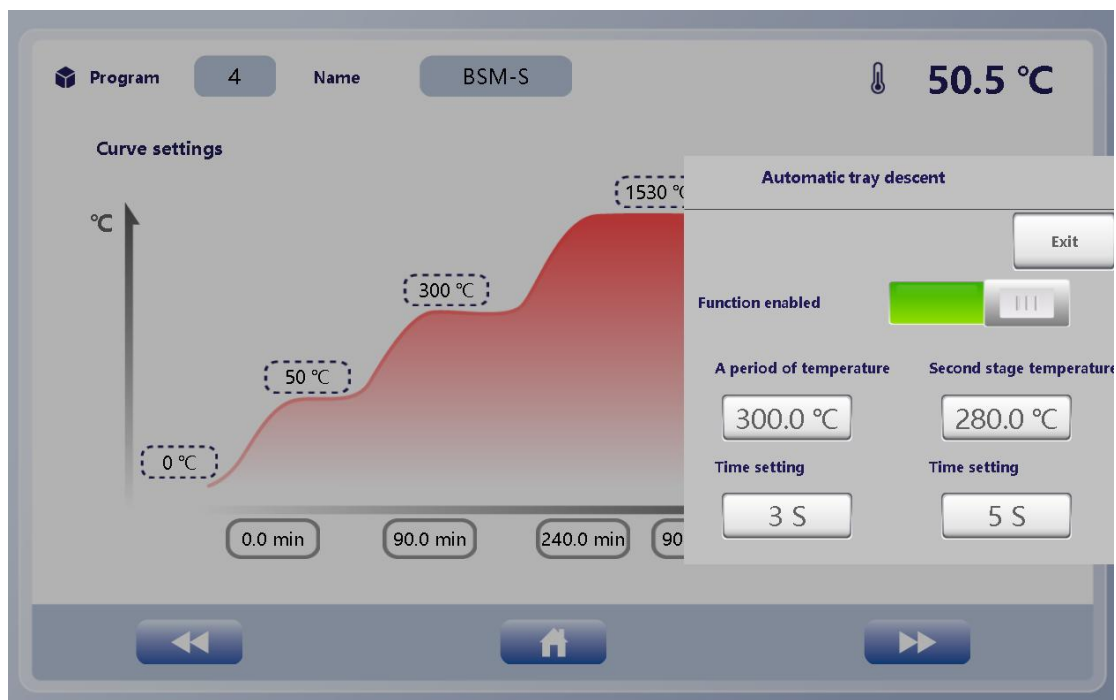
Program 4 Name BSM-S 50.5 ℃

Curve settings

℃

1530 ℃

300 ℃

50 ℃

0 ℃

0.0 min 90.0 min 240.0 min 90

Automatic tray descent

Exit

Function enabled

A period of temperature Second stage temperature

300.0 ℃ 280.0 ℃

Time setting Time setting

3 S 5 S